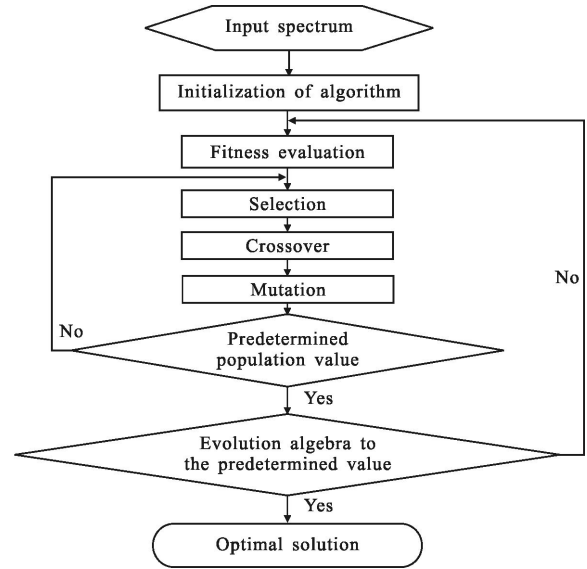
Input spectrum

Initialization of algorithm

Fitness evaluation

Selection

Crossover

Mutation

No

Predetermined population value

Yes

No

Evolution algebra to the predetermined value

Yes

Optimal solution